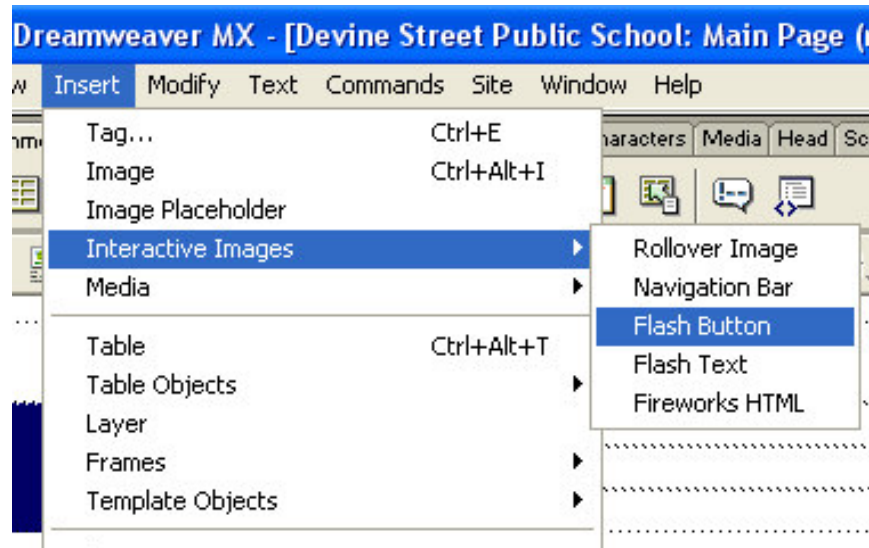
Dreamweaver MX - [Devine Street Public School: Main Page (

w Insert Modify Text Commands Site Window Help

mm aracters Media Head Sc

Tag... Ctrl+E
Image Ctrl+Alt+I
Image Placeholder
Interactive Images
Media

Table Ctrl+Alt+T
Table Objects
Layer
Frames
Template Objects

Rollover Image
Navigation Bar
Flash Button
Flash Text
Fireworks HTML